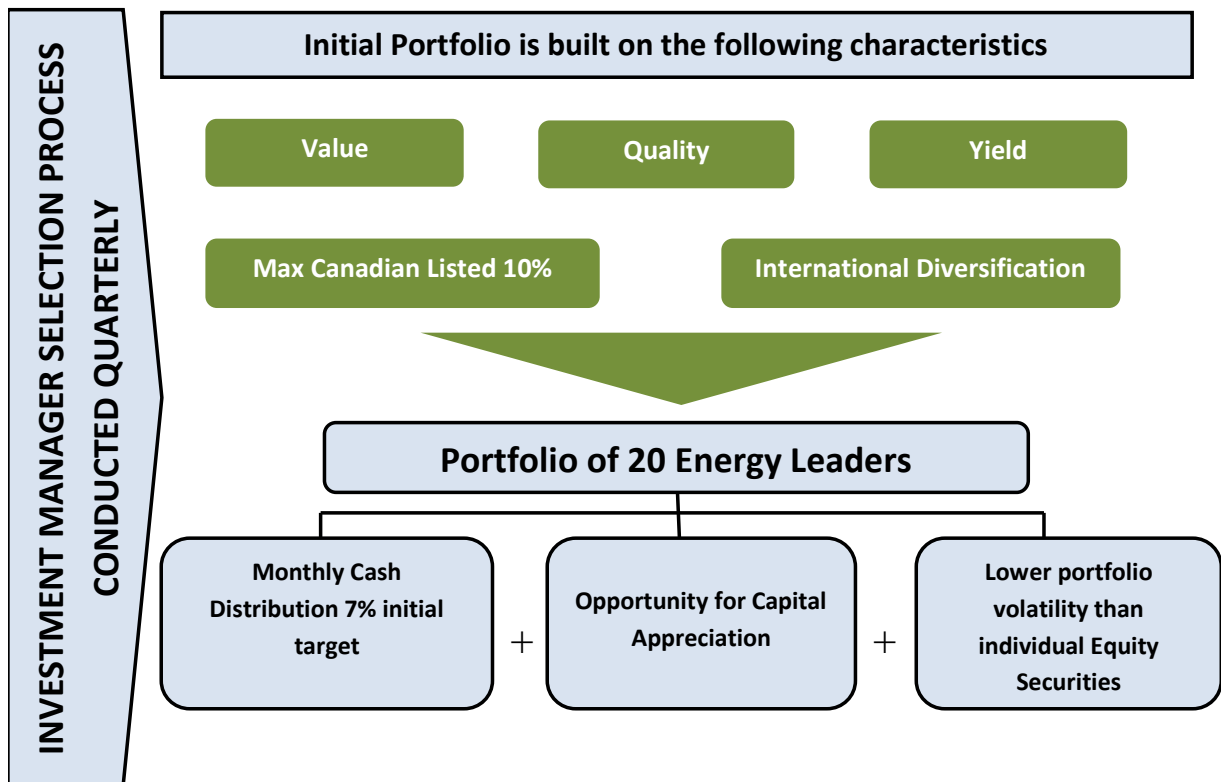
INVESTMENT MANAGER SELECTION PROCESS CONDUCTED QUARTERLY

Initial Portfolio is built on the following characteristics

Value

Quality

Yield

Max Canadian Listed 10%

International Diversification

Portfolio of 20 Energy Leaders

Monthly Cash Distribution 7% initial target

+

Opportunity for Capital Appreciation

+

Lower portfolio volatility than individual Equity Securities